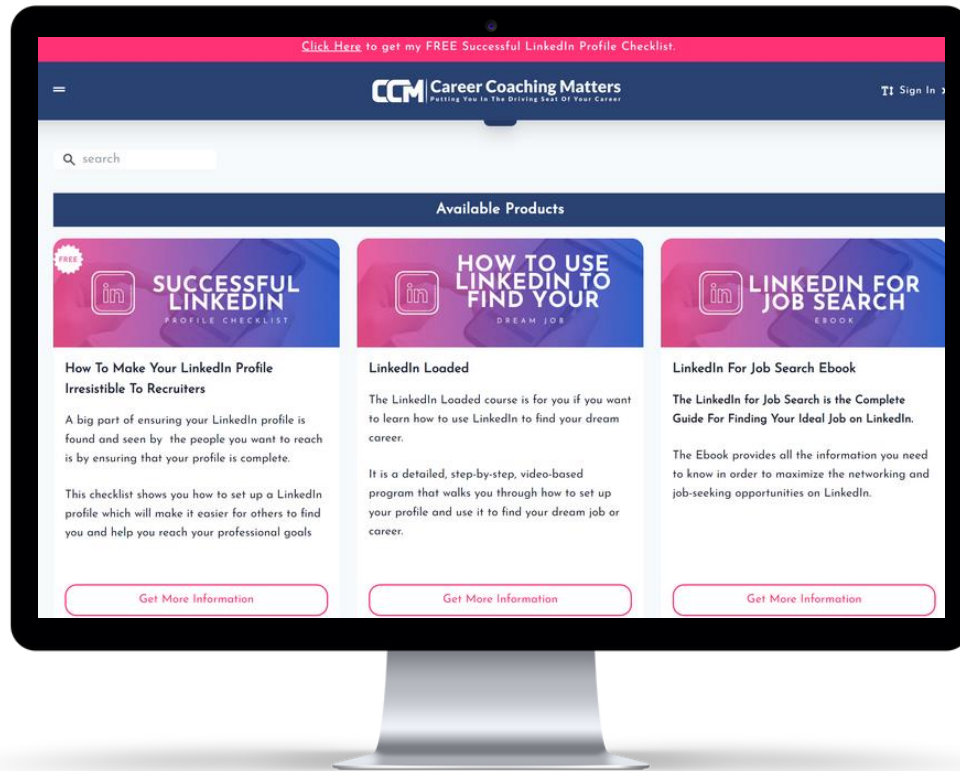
Click Here to get my FREE Successful LinkedIn Profile Checklist.

CCM Career Coaching Matters
Putting You In The Driving Seat Of Your Career

Sign In

search

Available Products

FREE
in SUCCESSFUL LINKEDIN
PROFILE CHECKLIST

How To Make Your LinkedIn Profile Irresistible To Recruiters

A big part of ensuring your LinkedIn profile is found and seen by the people you want to reach is by ensuring that your profile is complete.

This checklist shows you how to set up a LinkedIn profile which will make it easier for others to find you and help you reach your professional goals

Get More Information

in HOW TO USE LINKEDIN TO FIND YOUR
DREAM JOB

LinkedIn Loaded

The LinkedIn Loaded course is for you if you want to learn how to use LinkedIn to find your dream career.

It is a detailed, step-by-step, video-based program that walks you through how to set up your profile and use it to find your dream job or career.

Get More Information

in LINKEDIN FOR JOB SEARCH
EBOOK

LinkedIn For Job Search Ebook

The LinkedIn for Job Search is the Complete Guide For Finding Your Ideal Job on LinkedIn.

The Ebook provides all the information you need to know in order to maximize the networking and job-seeking opportunities on LinkedIn.

Get More Information